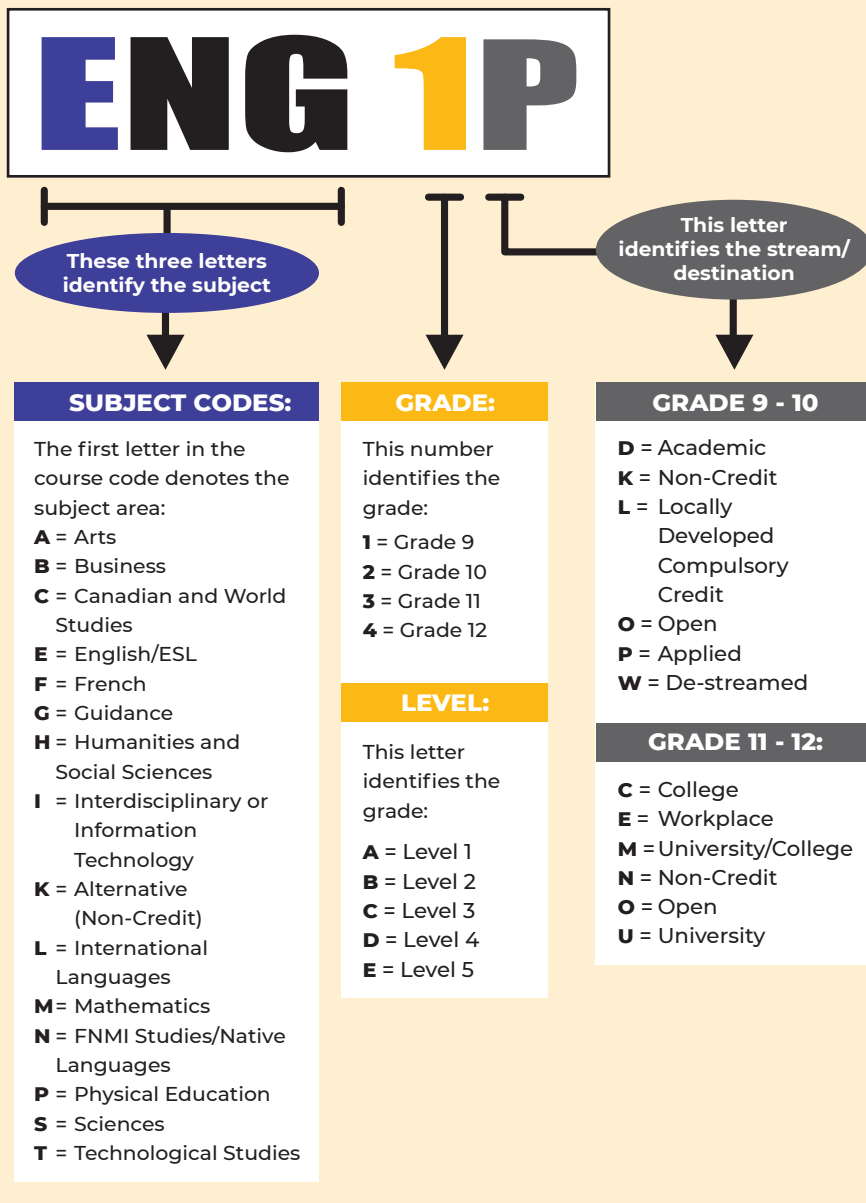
ENG 1P

These three letters identify the subject

This letter identifies the stream/ destination

SUBJECT CODES:

The first letter in the course code denotes the subject area:
**A** = Arts
**B** = Business
**C** = Canadian and World Studies
**E** = English/ESL
**F** = French
**G** = Guidance
**H** = Humanities and Social Sciences
**I** = Interdisciplinary or Information Technology
**K** = Alternative (Non-Credit)
**L** = International Languages
**M** = Mathematics
**N** = FNMI Studies/Native Languages
**P** = Physical Education
**S** = Sciences
**T** = Technological Studies

GRADE:

This number identifies the grade:
**1** = Grade 9
**2** = Grade 10
**3** = Grade 11
**4** = Grade 12

LEVEL:

This letter identifies the grade:
**A** = Level 1
**B** = Level 2
**C** = Level 3
**D** = Level 4
**E** = Level 5

GRADE 9 - 10

**D** = Academic
**K** = Non-Credit
**L** = Locally Developed Compulsory Credit
**O** = Open
**P** = Applied
**W** = De-streamed

GRADE 11 - 12:

**C** = College
**E** = Workplace
**M** = University/College
**N** = Non-Credit
**O** = Open
**U** = University